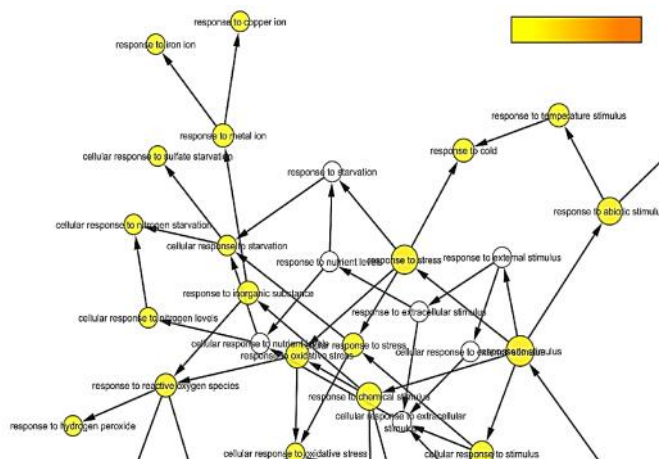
response to copper ion

response to iron ion

response to metal ion

cellular response to sulfate starvation

response to temperature stimulus

response to cold

response to starvation

response to abiotic stimulus

cellular response to nitrogen starvation

cellular response to starvation

response to nutrient levels

response to stress

response to external stimulus

response to inorganic substance

response to extracellular stimulus

cellular response to nitrogen levels

cellular response to nutrient levels

response to oxidative stress

cellular response to stress

cellular response to external stimulus

response to stimulus

response to reactive oxygen species

response to chemical stimulus

cellular response to extracellular stimulus

response to hydrogen peroxide

cellular response to oxidative stress

cellular response to stimulus